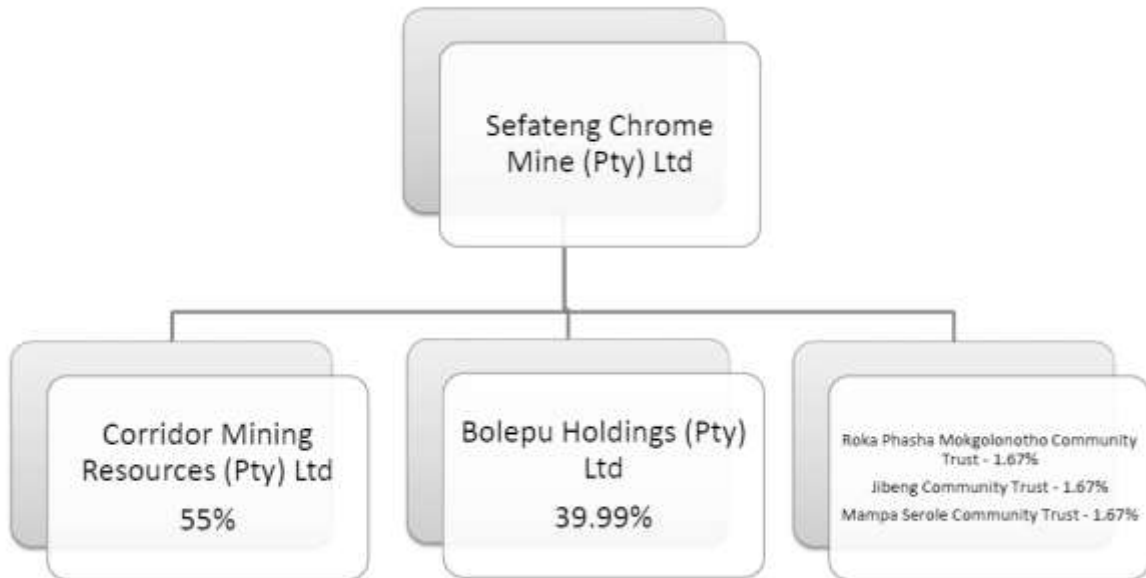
Sefateng Chrome Mine (Pty) Ltd

Corridor Mining Resources (Pty) Ltd
55%

Bolepu Holdings (Pty) Ltd
39.99%

Roka Phasha Mokgolonotho Community Trust - 1.67%
Jibeng Community Trust - 1.67%
Mampa Serole Community Trust - 1.67%